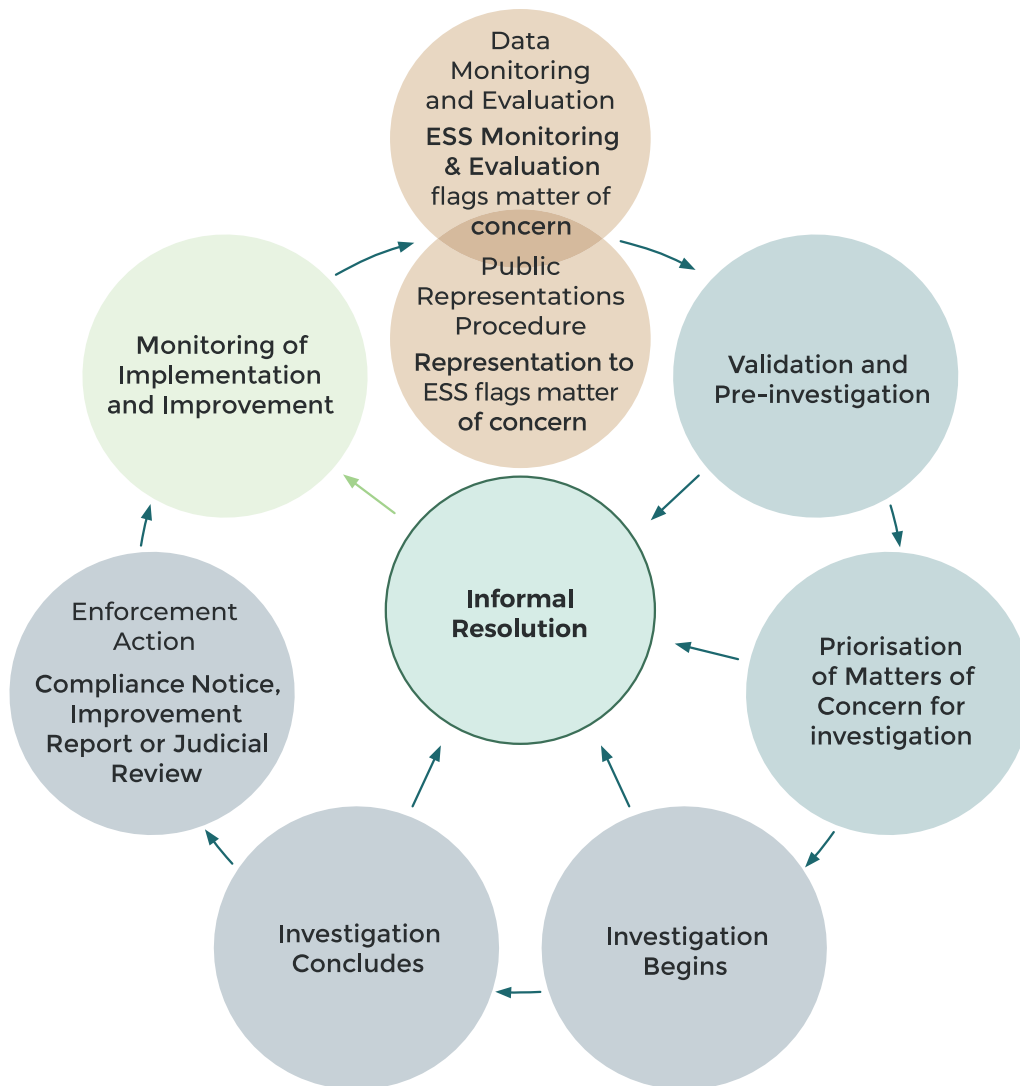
Data Monitoring and Evaluation

ESS Monitoring & Evaluation flags matter of concern

Public Representations Procedure

Representation to ESS flags matter of concern

Monitoring of Implementation and Improvement

Validation and Pre-investigation

Informal Resolution

Enforcement Action

Compliance Notice, Improvement Report or Judicial Review

Priorisation of Matters of Concern for investigation

Investigation Concludes

Investigation Begins